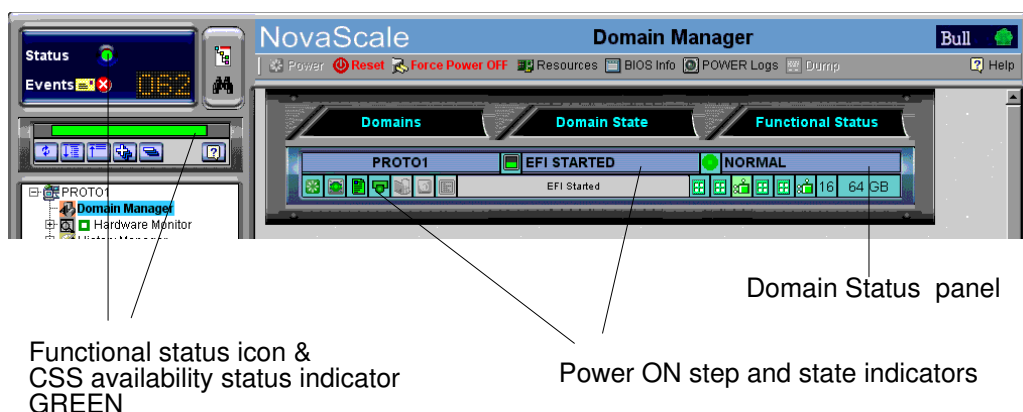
Status

Events

062

NovaScale

Domain Manager

Bull

Power Reset Force Power OFF Resources BIOS Info POWER Logs Dump

Help

Domains

Domain State

Functional Status

PROTO1

EFI STARTED

NORMAL

EFI Started

16

64 GB

PROTO1

Domain Manager

Hardware Monitor

Domain Status panel

Functional status icon & CSS availability status indicator GREEN

Power ON step and state indicators